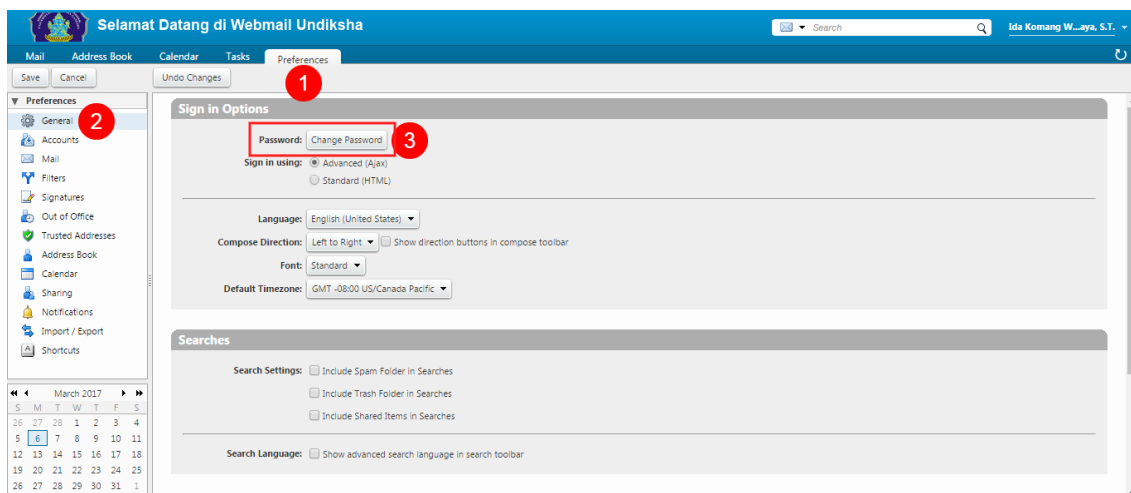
Selamat Datang di Webmail Undiksha

Search

Ida Komang W...aya, S.T.

Mail Address Book Calendar Tasks Preferences

Save Cancel Undo Changes

1

▼ Preferences

General 2

Accounts

Mail

Filters

Signatures

Out of Office

Trusted Addresses

Address Book

Calendar

Sharing

Notifications

Import / Export

Shortcuts

Sign in Options

Password: Change Password 3

Sign in using: Advanced (Ajax)

Standard (HTML)

Language: English (United States)

Compose Direction: Left to Right Show direction buttons in compose toolbar

Font: Standard

Default Timezone: GMT -08:00 US/Canada Pacific

Searches

Search Settings: Include Spam Folder in Searches

Include Trash Folder in Searches

Include Shared Items in Searches

Search Language: Show advanced search language in search toolbar

March 2017

| S | M | T | W | T | F | S |
|---|---|---|---|---|---|---|
| 26 | 27 | 28 | 1 | 2 | 3 | 4 |
| 5 | 6 | 7 | 8 | 9 | 10 | 11 |
| 12 | 13 | 14 | 15 | 16 | 17 | 18 |
| 19 | 20 | 21 | 22 | 23 | 24 | 25 |
| 26 | 27 | 28 | 29 | 30 | 31 | 1 |